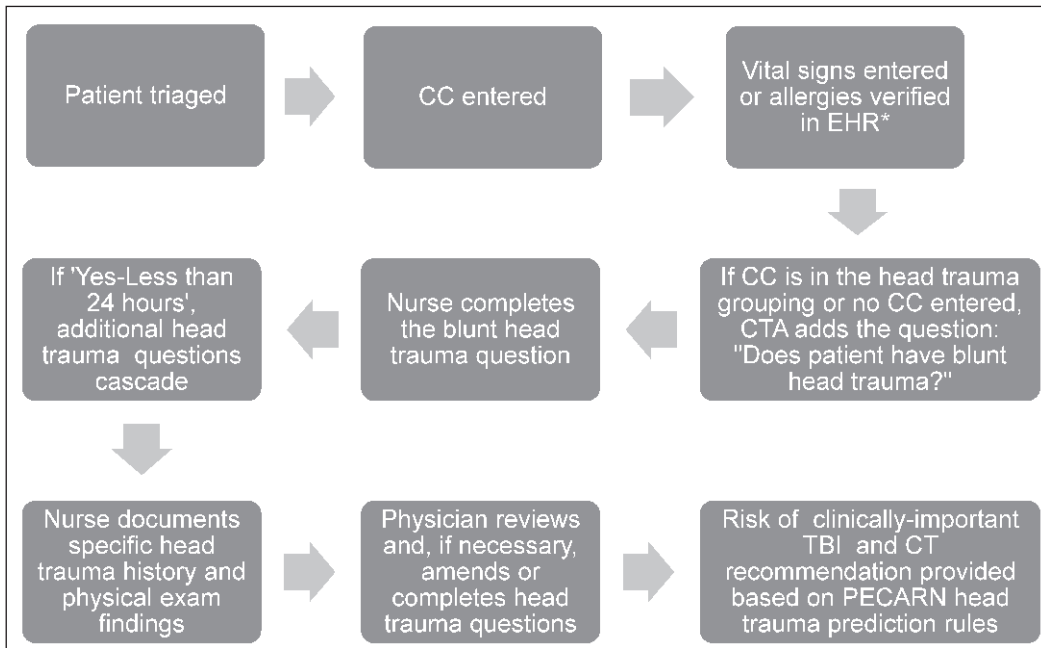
Patient triaged

CC entered

Vital signs entered or allergies verified in EHR*

If CC is in the head trauma grouping or no CC entered, CTA adds the question: "Does patient have blunt head trauma?"

Nurse completes the blunt head trauma question

If 'Yes-Less than 24 hours', additional head trauma questions cascade

Nurse documents specific head trauma history and physical exam findings

Physician reviews and, if necessary, amends or completes head trauma questions

Risk of clinically-important TBI and CT recommendation provided based on PECARN head trauma prediction rules